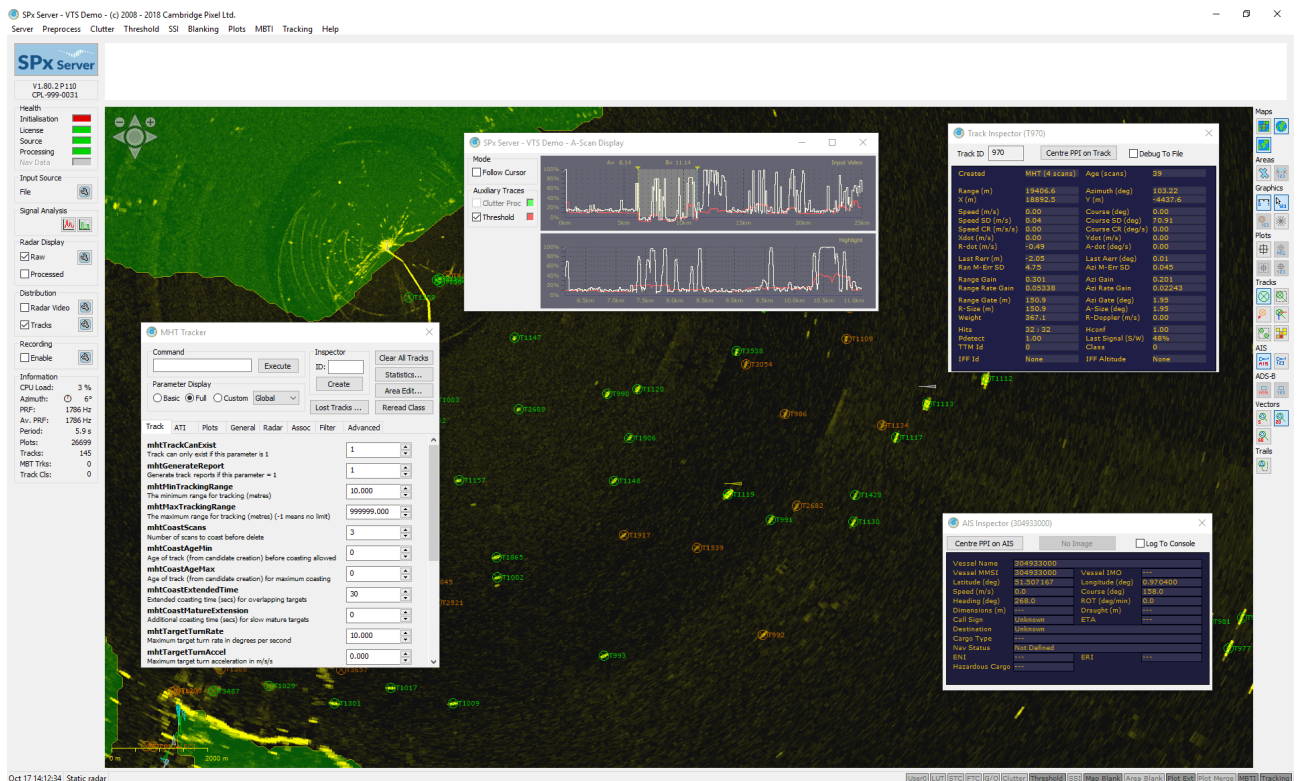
SPx Server - VTS Demo - (c) 2008 - 2018 Cambridge Pixel Ltd.

Server Preprocess Clutter Threshold SSI Blanking Plots MBTI Tracking Help

SPx Server
V1.80.2 P110
CPL-999-0031

Health
Initialisation
License
Source
Processing
Nav Data

Input Source
File

Signal Analysis

Radar Display
Raw
Processed

Distribution
Radar Video
Tracks

Recording
Enable

Information
CPU Load: 3 %
Azimuth: 6°
PRF: 1786 Hz
Av. PRF: 1786 Hz
Period: 5.9 s
Plots: 26699
Tracks: 145
MBT Trks: 0
Track Cls: 0

SPx Server - VTS Demo - A-Scan Display
Mode
Follow Cursor
Auxiliary Traces
Clutter Proc
Threshold
Input Video
Highlight

Track Inspector (T970)
Track ID 970 Centre PPI on Track Debug To File

| Created | MHT (4 scans) | Age (scans) | 39 |
|---|---|---|---|
| Range (m) | 19406.6 | Azimuth (deg) | 103.22 |
| X (m) | 18892.5 | Y (m) | -4437.6 |
| Speed (m/s) | 0.00 | Course (deg) | 0.00 |
| Speed SD (m/s) | 0.04 | Course SD (deg) | 70.91 |
| Speed CR (m/s/s) | 0.00 | Course CR (deg/s) | 0.00 |
| Xdot (m/s) | 0.00 | Ydot (m/s) | 0.00 |
| R-dot (m/s) | -0.49 | A-dot (deg/s) | 0.00 |
| Last Rerr (m) | -2.05 | Last Aerr (deg) | 0.01 |
| Ran M-Err SD | 4.75 | Azi M-Err SD | 0.045 |
| Range Gain | 0.301 | Azi Gain | 0.201 |
| Range Rate Gain | 0.05338 | Azi Rate Gain | 0.02243 |
| Range Gate (m) | 150.9 | Azi Gate (deg) | 1.95 |
| R-Size (m) | 150.9 | A-Size (deg) | 1.95 |
| Weight | 367.1 | R-Doppler (m/s) | 0.00 |
| Hits | 32 : 32 | Hconf | 1.00 |
| Pdetect | 1.00 | Last Signal (S/W) | 48% |
| TTM Id | 0 | Class | 0 |
| IFF Id | None | IFF Altitude | None |

MHT Tracker
Command
Execute
Inspector
ID:
Create
Clear All Tracks
Statistics...
Area Edit...
Parameter Display
Basic Full Custom Global
Lost Tracks ...
Reread Class
Track ATI Plots General Radar Assoc Filter Advanced
mhtTrackCanExist
Track can only exist if this parameter is 1
1
mhtGenerateReport
Generate track reports if this parameter = 1
1
mhtMinTrackingRange
The minimum range for tracking (metres)
10.000
mhtMaxTrackingRange
The maximum range for tracking (metres) (-1 means no limit)
999999.000
mhtCoastScans
Number of scans to coast before delete
3
mhtCoastAgeMin
Age of track (from candidate creation) before coasting allowed
0
mhtCoastAgeMax
Age of track (from candidate creation) for maximum coasting
0
mhtCoastExtendedTime
Extended coasting time (secs) for overlapping targets
30
mhtCoastMatureExtension
Additional coasting time (secs) for slow mature targets
0
mhtTargetTurnRate
Maximum target turn rate in degrees per second
10.000
mhtTargetTurnAccel
Maximum target turn acceleration in m/s/s
0.000

AIS Inspector (304933000)
Centre PPI on AIS No Image Log To Console

| Vessel Name | 304933000 | | |
|---|---|---|---|
| Vessel MMSI | 304933000 | Vessel IMO | --- |
| Latitude (deg) | 51.507167 | Longitude (deg) | 0.970400 |
| Speed (m/s) | 0.0 | Course (deg) | 158.0 |
| Heading (deg) | 268.0 | ROT (deg/min) | 0.0 |
| Dimensions (m) | --- | Draught (m) | --- |
| Call Sign | Unknown | ETA | --- |
| Destination | Unknown | | |
| Cargo Type | --- | | |
| Nav Status | Not Defined | | |
| ENI | --- | ERI | --- |
| Hazardous Cargo | --- | | |

Maps
Areas
Graphics
Plots
Tracks
AIS
ADS-B
Vectors
Trails

2000 m

Oct 17 14:12:34 Static radar
User0 LUT STC FTC G/O Clutter Threshold SSI Map Blank Area Blank Plot Ext Plot Merge MBTI Tracking